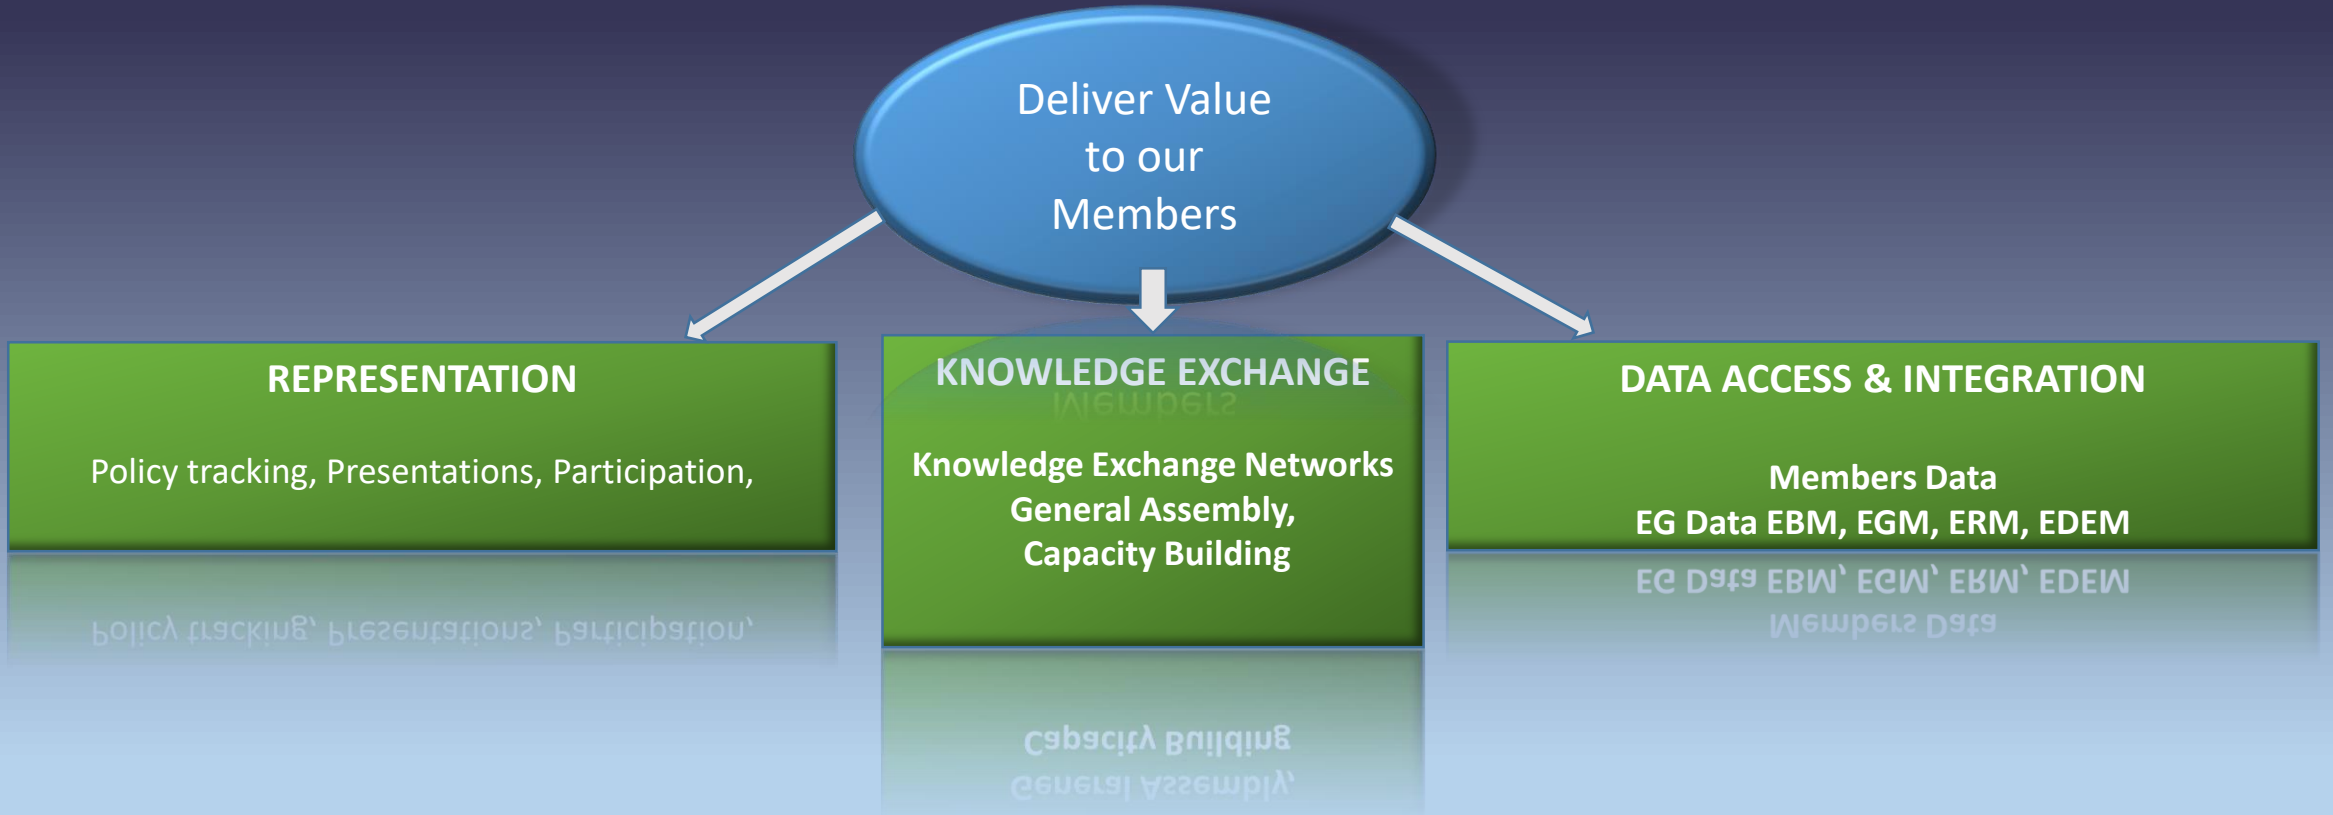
Deliver Value to our Members

REPRESENTATION

Policy tracking, Presentations, Participation,

KNOWLEDGE EXCHANGE

Knowledge Exchange Networks
General Assembly,
Capacity Building

DATA ACCESS & INTEGRATION

Members Data
EG Data EBM, EGM, ERM, EDEM